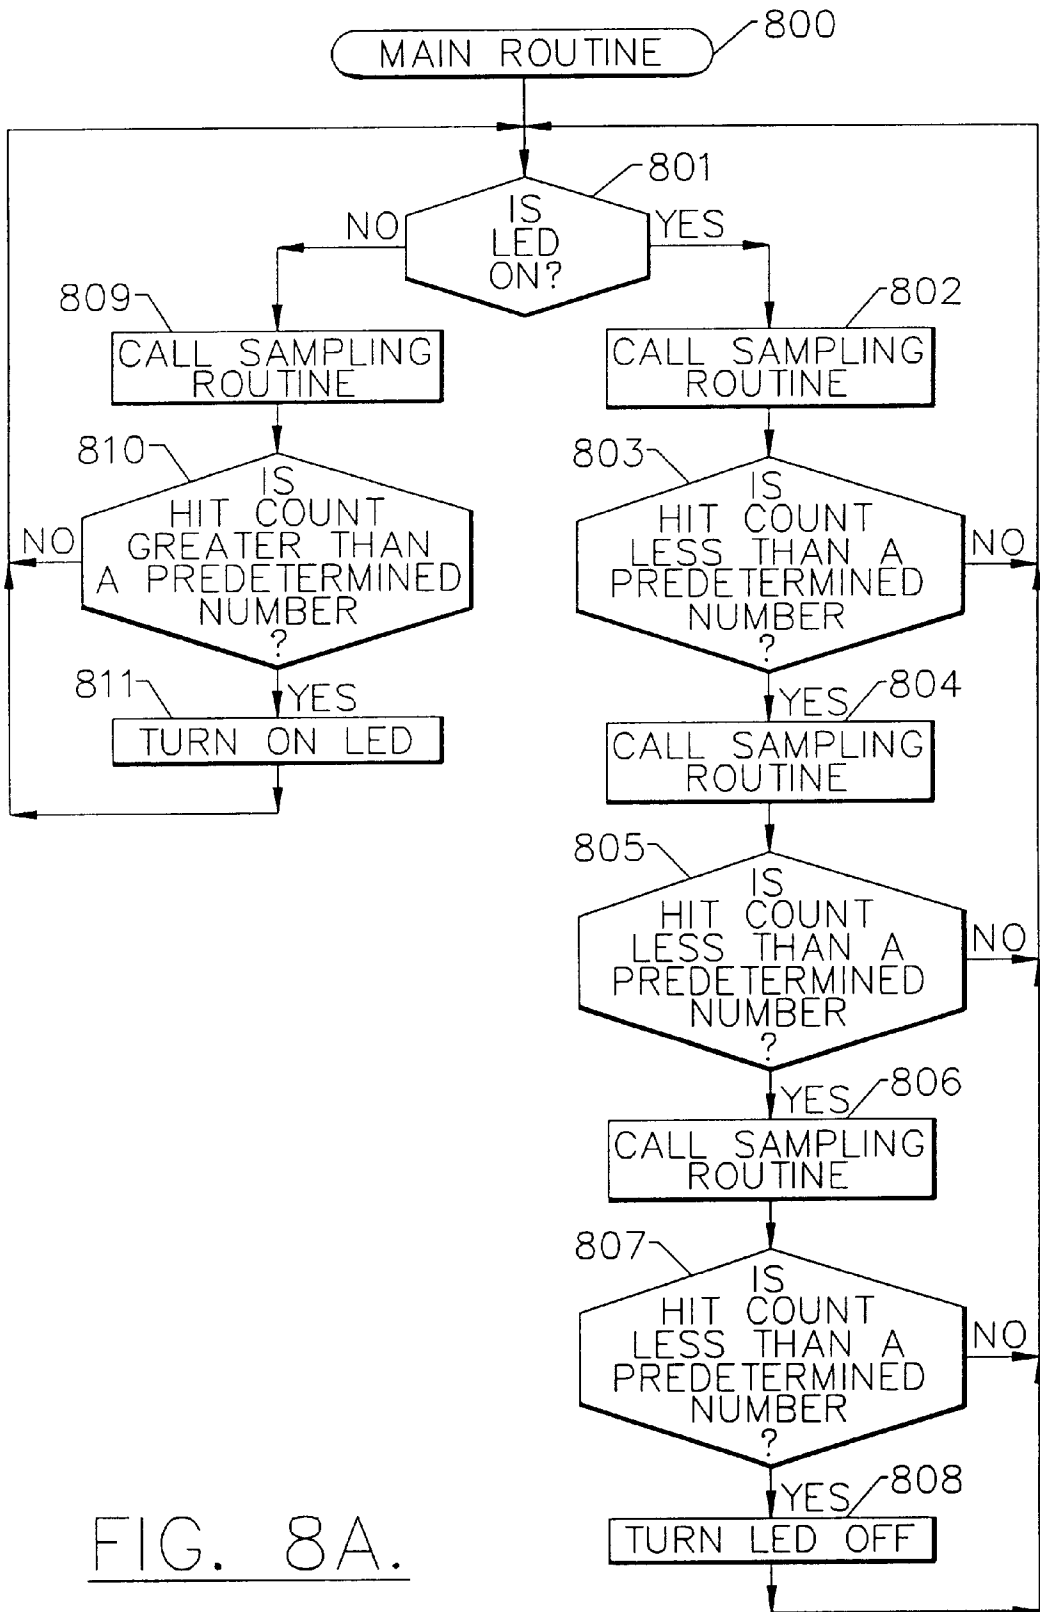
MAIN ROUTINE
800

801
IS LED ON?
NO
YES

809
CALL SAMPLING ROUTINE

802
CALL SAMPLING ROUTINE

810
IS HIT COUNT GREATER THAN A PREDETERMINED NUMBER ?
NO

803
IS HIT COUNT LESS THAN A PREDETERMINED NUMBER ?
NO

811
YES
TURN ON LED

YES
804
CALL SAMPLING ROUTINE

805
IS HIT COUNT LESS THAN A PREDETERMINED NUMBER ?
NO

YES
806
CALL SAMPLING ROUTINE

807
IS HIT COUNT LESS THAN A PREDETERMINED NUMBER ?
NO

YES
808
TURN LED OFF

FIG. 8A.